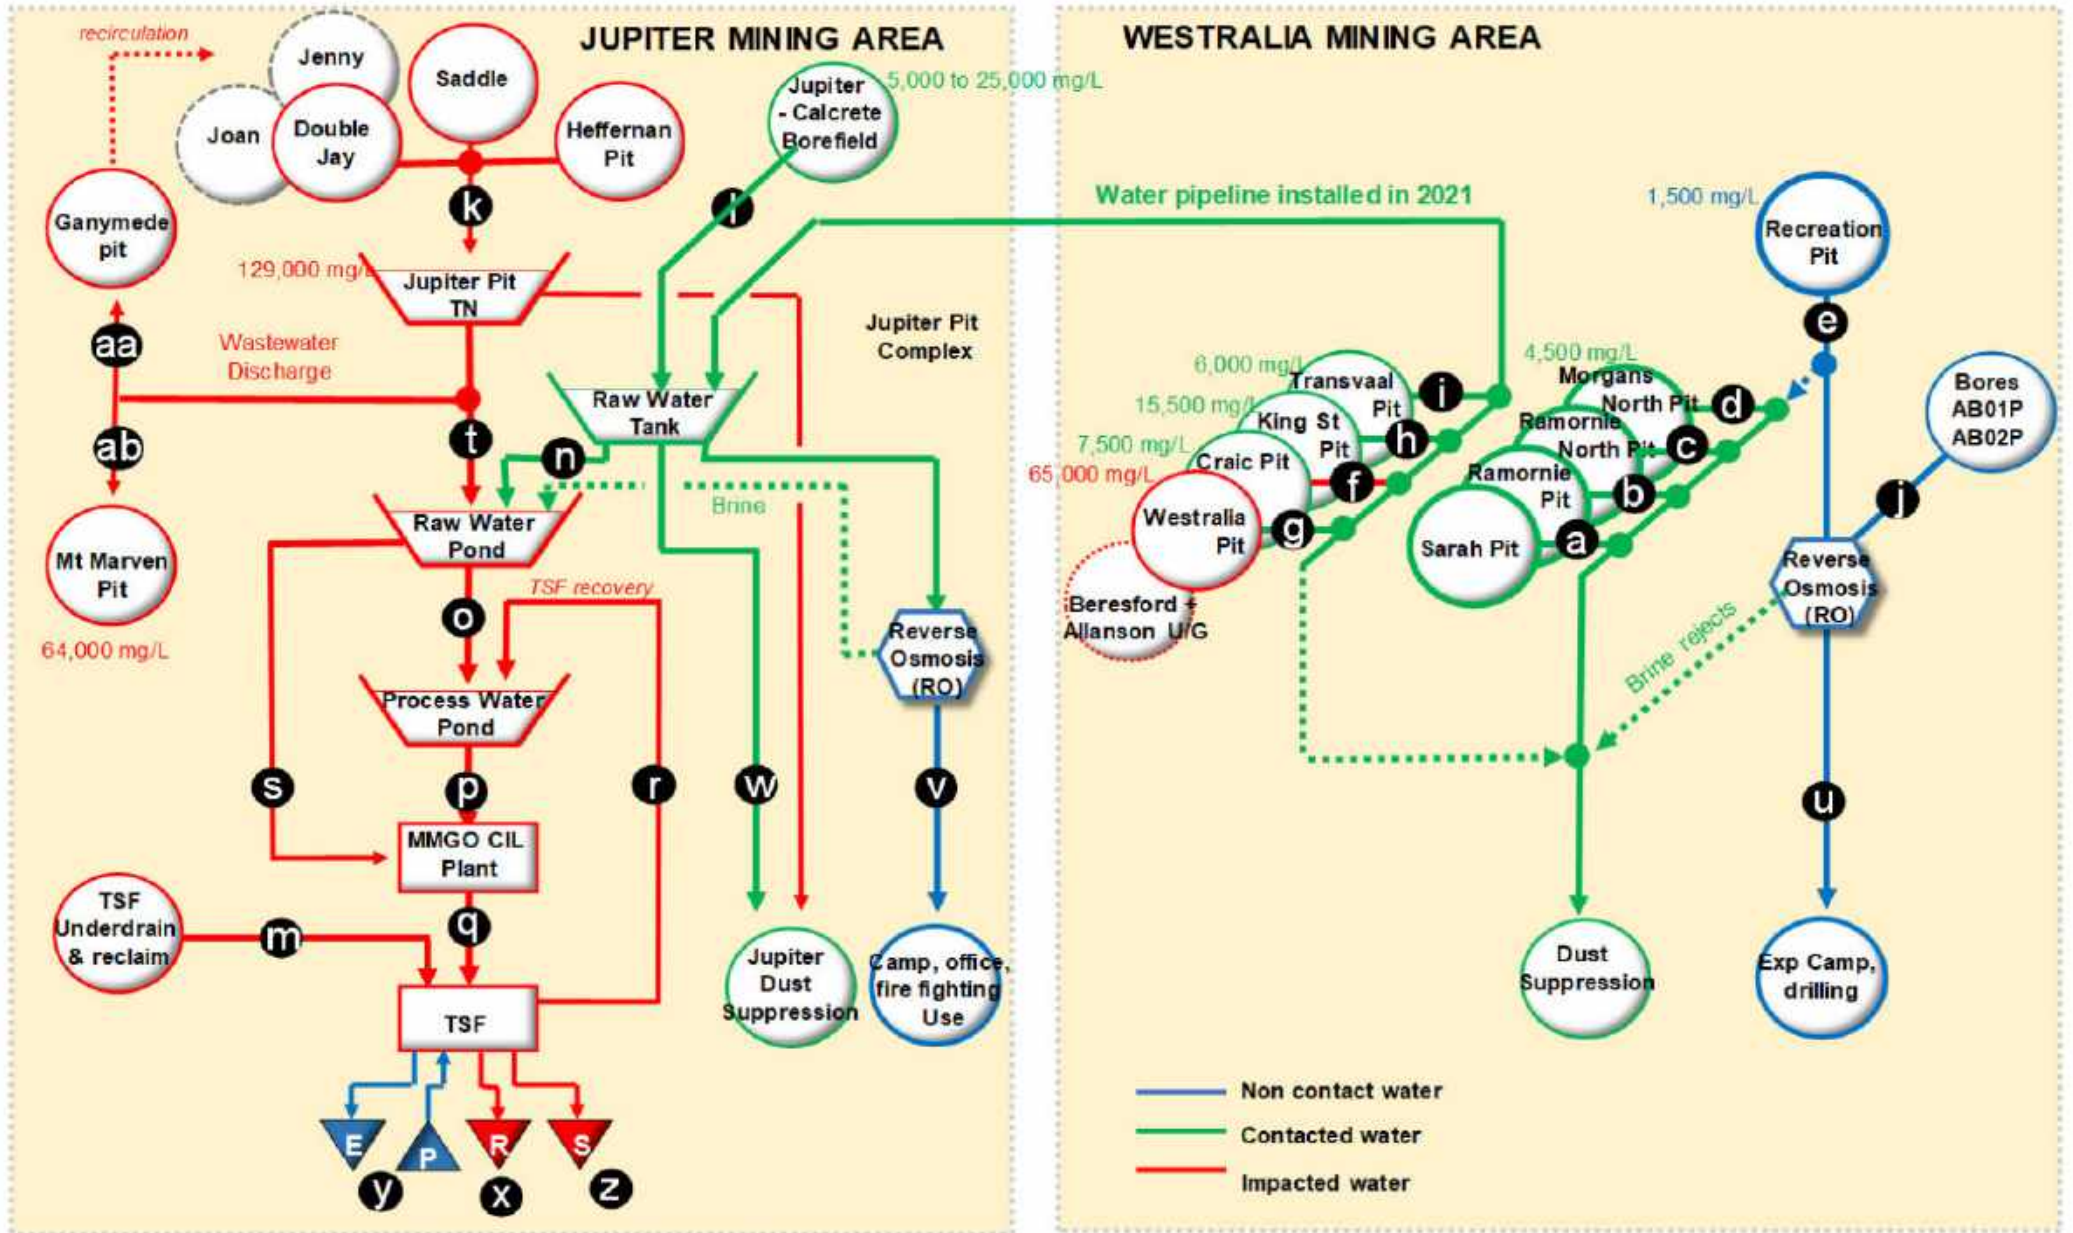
JUPITER MINING AREA

recirculation

Jenny

Saddle

Joan

Double Jay

Heffernan Pit

Jupiter - Calcrete Borefield

5,000 to 25,000 mg/L

Ganymede pit

k

l

129,000 mg/L

Jupiter Pit TN

aa

Wastewater Discharge

Jupiter Pit Complex

Raw Water Tank

ab

t

n

Brine

Raw Water Pond

Mt Marven Pit

64,000 mg/L

o

TSF recovery

Reverse Osmosis (RO)

Process Water Pond

s

p

r

w

v

MMGO CIL Plant

TSF Underdrain & reclaim

m

q

Jupiter Dust Suppression

Camp, office, fire fighting Use

TSF

E

P

R

S

y

x

z

WESTRALIA MINING AREA

Water pipeline installed in 2021

1,500 mg/L

Recreation Pit

e

6,000 mg/L

Transvaal Pit

i

4,500 mg/L

Morgans North Pit

d

Bores AB01P AB02P

15,500 mg/L

King St Pit

h

Ramornie North Pit

c

7,500 mg/L

Craic Pit

65,000 mg/L

f

Ramornie Pit

b

Westralia Pit

g

Sarah Pit

a

j

Reverse Osmosis (RO)

Beresford + Allanson U/G

Brine rejects

u

Dust Suppression

Exp Camp, drilling

Non contact water

Contacted water

Impacted water